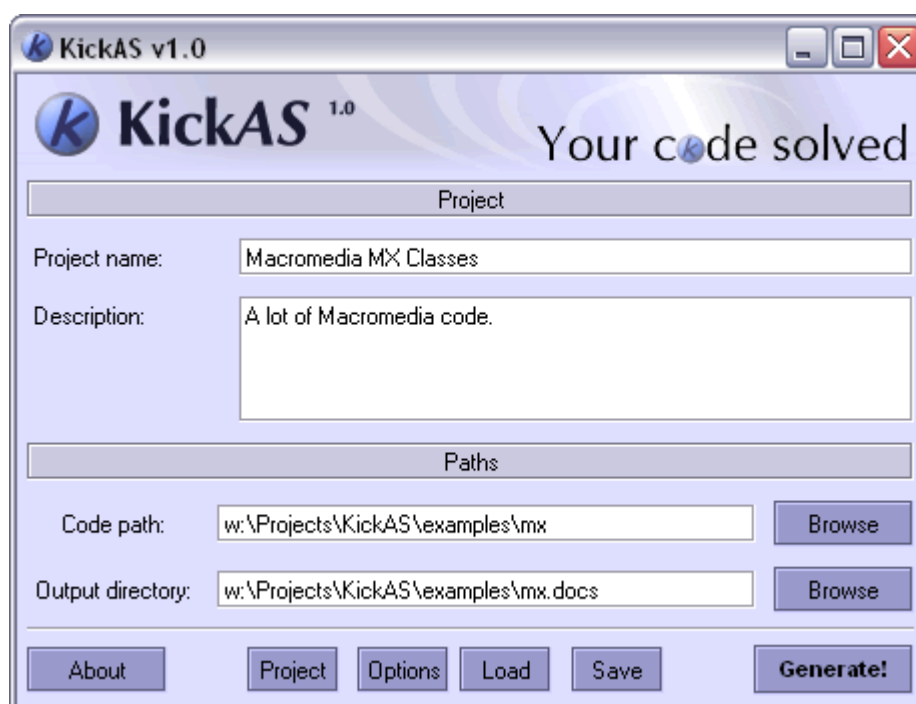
KickAS v1.0

KickAS 1.0

Your code solved

Project

Project name: Macromedia MX Classes

Description: A lot of Macromedia code.

Paths

Code path: w:\Projects\KickAS\examples\mx Browse

Output directory: w:\Projects\KickAS\examples\mx.docs Browse

About Project Options Load Save Generate!